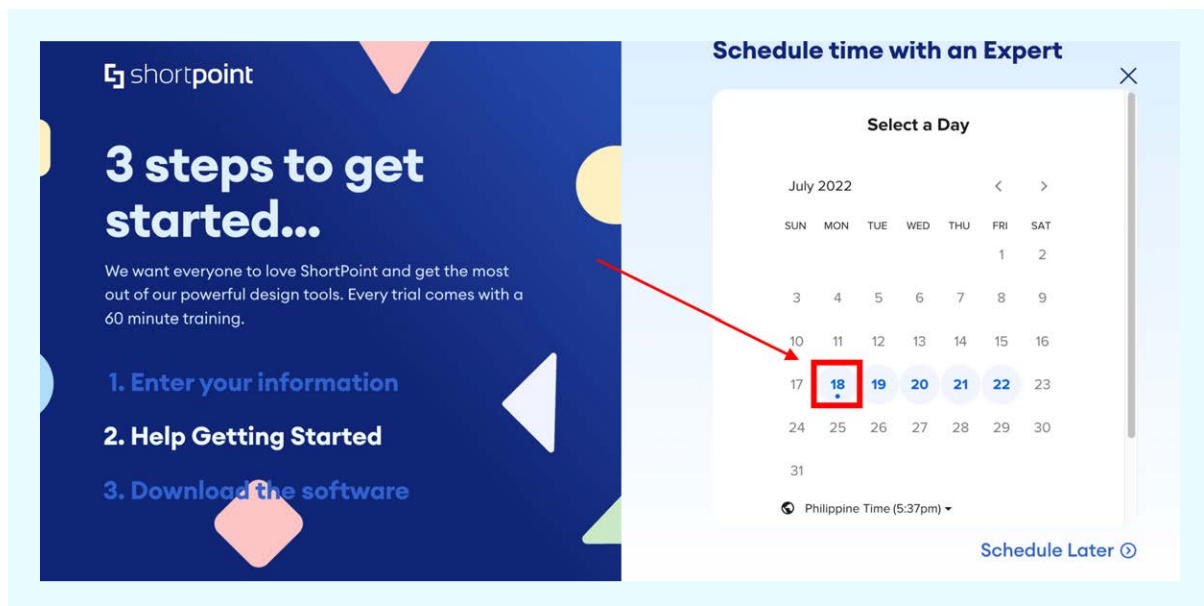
shortpoint

3 steps to get started...

We want everyone to love ShortPoint and get the most out of our powerful design tools. Every trial comes with a 60 minute training.

1. Enter your information

2. Help Getting Started

3. Download the software

Schedule time with an Expert

Select a Day

July 2022

| SUN | MON | TUE | WED | THU | FRI | SAT |
|---|---|---|---|---|---|---|
| | | | | | 1 | 2 |
| 3 | 4 | 5 | 6 | 7 | 8 | 9 |
| 10 | 11 | 12 | 13 | 14 | 15 | 16 |
| 17 | 18 | 19 | 20 | 21 | 22 | 23 |
| 24 | 25 | 26 | 27 | 28 | 29 | 30 |
| 31 | | | | | | |

Philippine Time (5:37pm)

Schedule Later